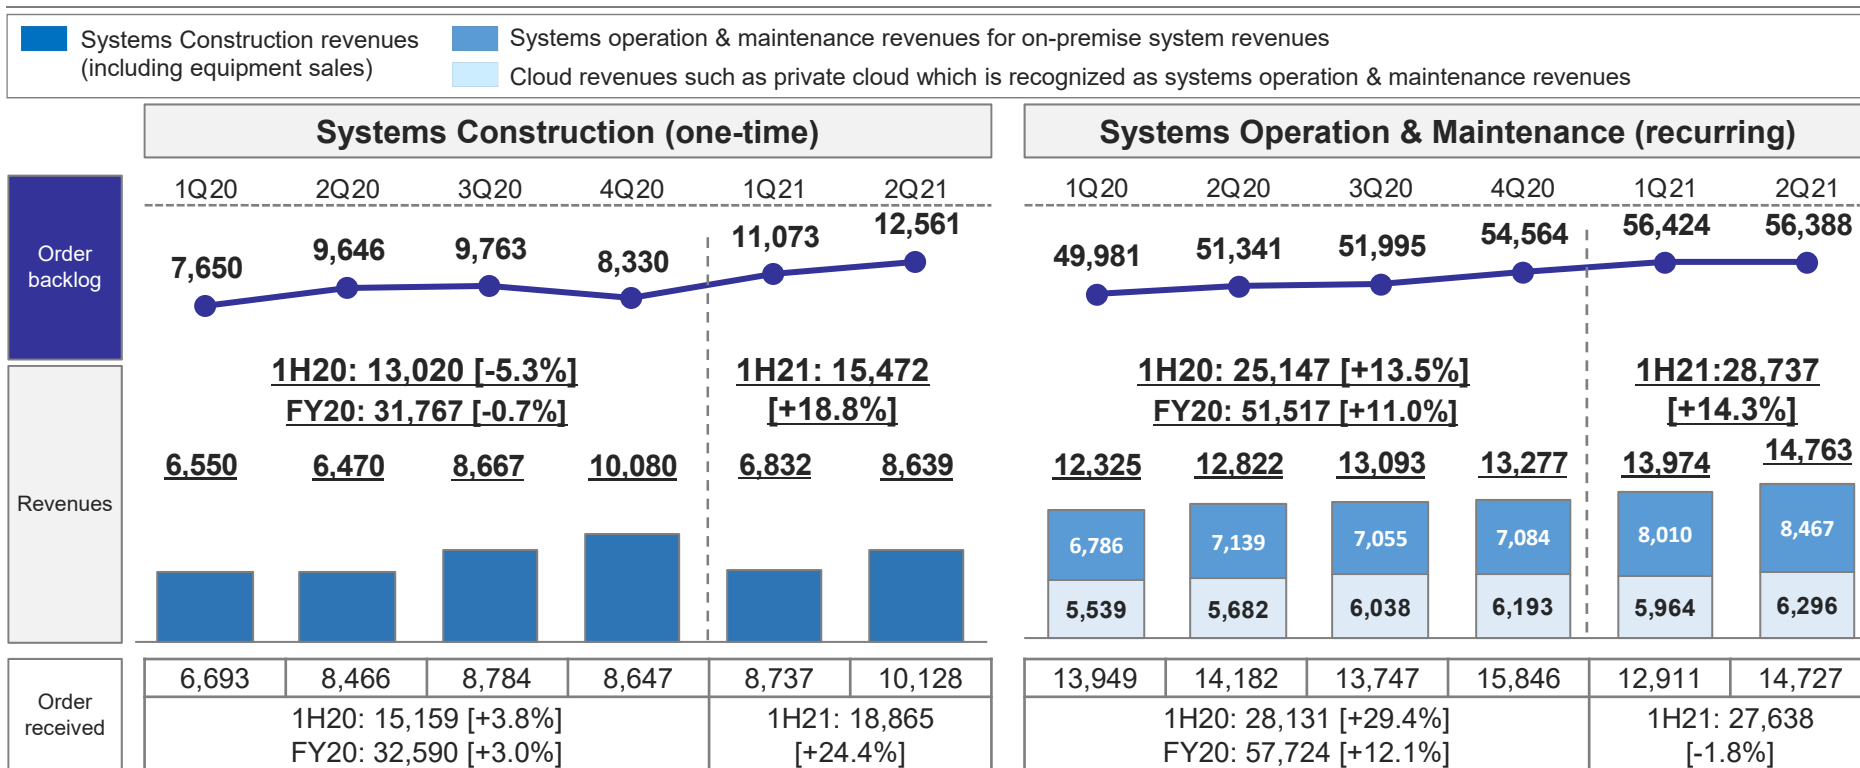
Systems Construction revenues (including equipment sales)

Systems operation & maintenance revenues for on-premise system revenues

Cloud revenues such as private cloud which is recognized as systems operation & maintenance revenues

Systems Construction (one-time)

Systems Operation & Maintenance (recurring)

Order backlog

1Q20 2Q20 3Q20 4Q20 1Q21 2Q21

7,650 9,646 9,763 8,330 11,073 12,561

1Q20 2Q20 3Q20 4Q20 1Q21 2Q21

49,981 51,341 51,995 54,564 56,424 56,388

Revenues

1H20: 13,020 [-5.3%]
FY20: 31,767 [-0.7%]

1H21: 15,472 [+18.8%]

6,550 6,470 8,667 10,080 6,832 8,639

1H20: 25,147 [+13.5%]
FY20: 51,517 [+11.0%]

1H21:28,737 [+14.3%]

12,325 12,822 13,093 13,277 13,974 14,763

6,786 7,139 7,055 7,084 8,010 8,467

5,539 5,682 6,038 6,193 5,964 6,296

Order received

| 6,693 | 8,466 | 8,784 | 8,647 | 8,737 | 10,128 |
|---|---|---|---|---|---|
| 1H20: 15,159 [+3.8%] FY20: 32,590 [+3.0%] | | | | 1H21: 18,865 [+24.4%] | |

| 13,949 | 14,182 | 13,747 | 15,846 | 12,911 | 14,727 |
|---|---|---|---|---|---|
| 1H20: 28,131 [+29.4%] FY20: 57,724 [+12.1%] | | | | 1H21: 27,638 [-1.8%] | |